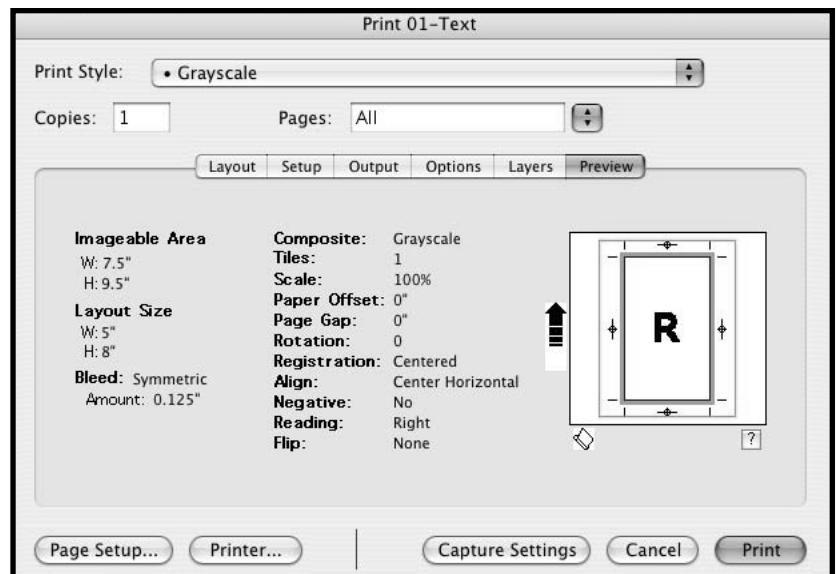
Print 01-Text

Print Style: • Grayscale

Copies: 1

Pages: All

Layout | Setup | Output | Options | Layers | Preview

Imageable Area
W: 7.5"
H: 9.5"

Layout Size
W: 5"
H: 8"

Bleed: Symmetric
Amount: 0.125"

| | |
|---|---|
| Composite: | Grayscale |
| Tiles: | 1 |
| Scale: | 100% |
| Paper Offset: | 0" |
| Page Gap: | 0" |
| Rotation: | 0 |
| Registration: | Centered |
| Align: | Center Horizontal |
| Negative: | No |
| Reading: | Right |
| Flip: | None |

R

?

Page Setup... Printer... Capture Settings Cancel Print